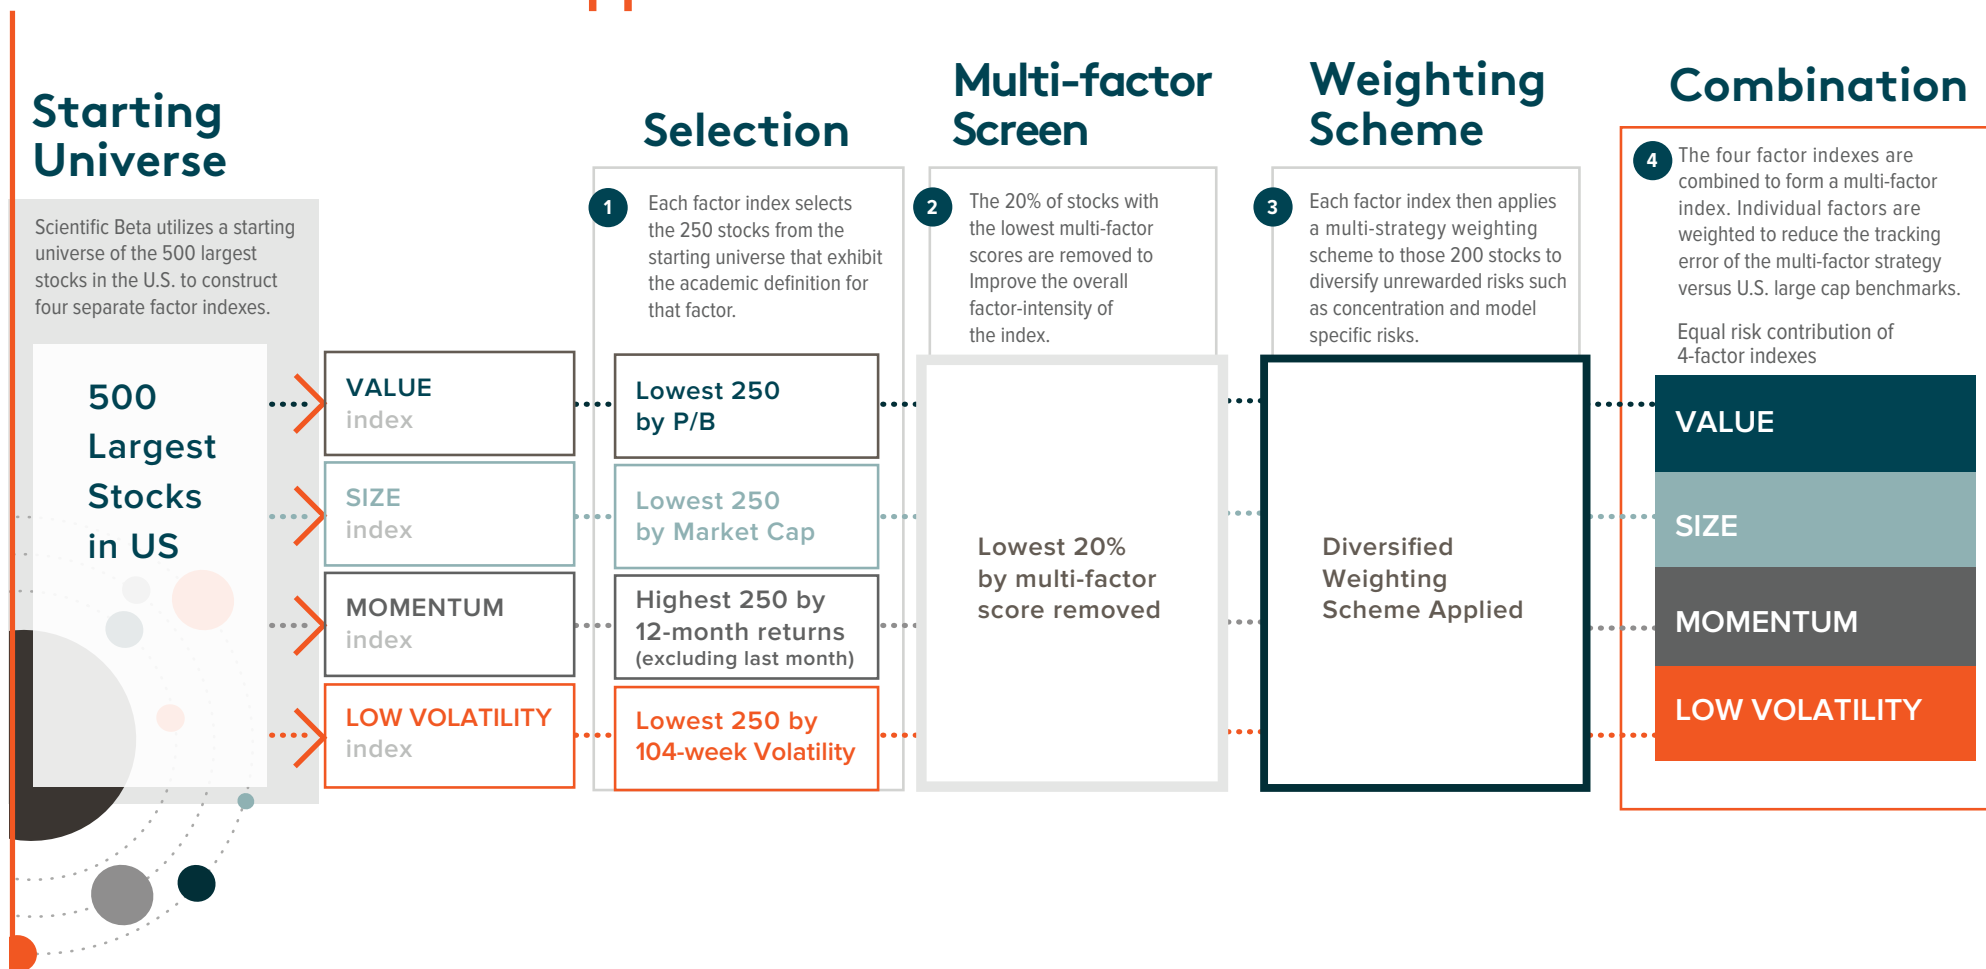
Starting Universe

Scientific Beta utilizes a starting universe of the 500 largest stocks in the U.S. to construct four separate factor indexes.

500 Largest Stocks in US

VALUE index

SIZE index

MOMENTUM index

LOW VOLATILITY index

Selection

1 Each factor index selects the 250 stocks from the starting universe that exhibit the academic definition for that factor.

Lowest 250 by P/B

Lowest 250 by Market Cap

Highest 250 by 12-month returns (excluding last month)

Lowest 250 by 104-week Volatility

Multi-factor Screen

2 The 20% of stocks with the lowest multi-factor scores are removed to Improve the overall factor-intensity of the index.

Lowest 20% by multi-factor score removed

Weighting Scheme

3 Each factor index then applies a multi-strategy weighting scheme to those 200 stocks to diversify unrewarded risks such as concentration and model specific risks.

Diversified Weighting Scheme Applied

Combination

4 The four factor indexes are combined to form a multi-factor index. Individual factors are weighted to reduce the tracking error of the multi-factor strategy versus U.S. large cap benchmarks.

Equal risk contribution of 4-factor indexes

VALUE

SIZE

MOMENTUM

LOW VOLATILITY